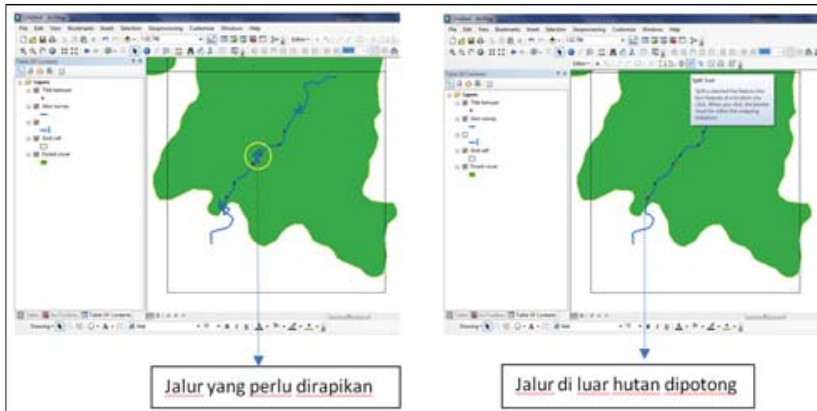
Untitled - ArcMap

File Edit View Bookmarks Insert Selection Geoprocessing Customize Windows Help

Table Of Contents

Layers

Titik temuan

Jalur survey

Grid cell

Forest cover

Untitled - ArcMap

File Edit View Bookmarks Insert Selection Geoprocessing Customize Windows Help

Table Of Contents

Layers

Titik temuan

Jalur survey

Grid cell

Forest cover

Split Tool

Jalur yang perlu dirapikan

Jalur di luar hutan dipotong